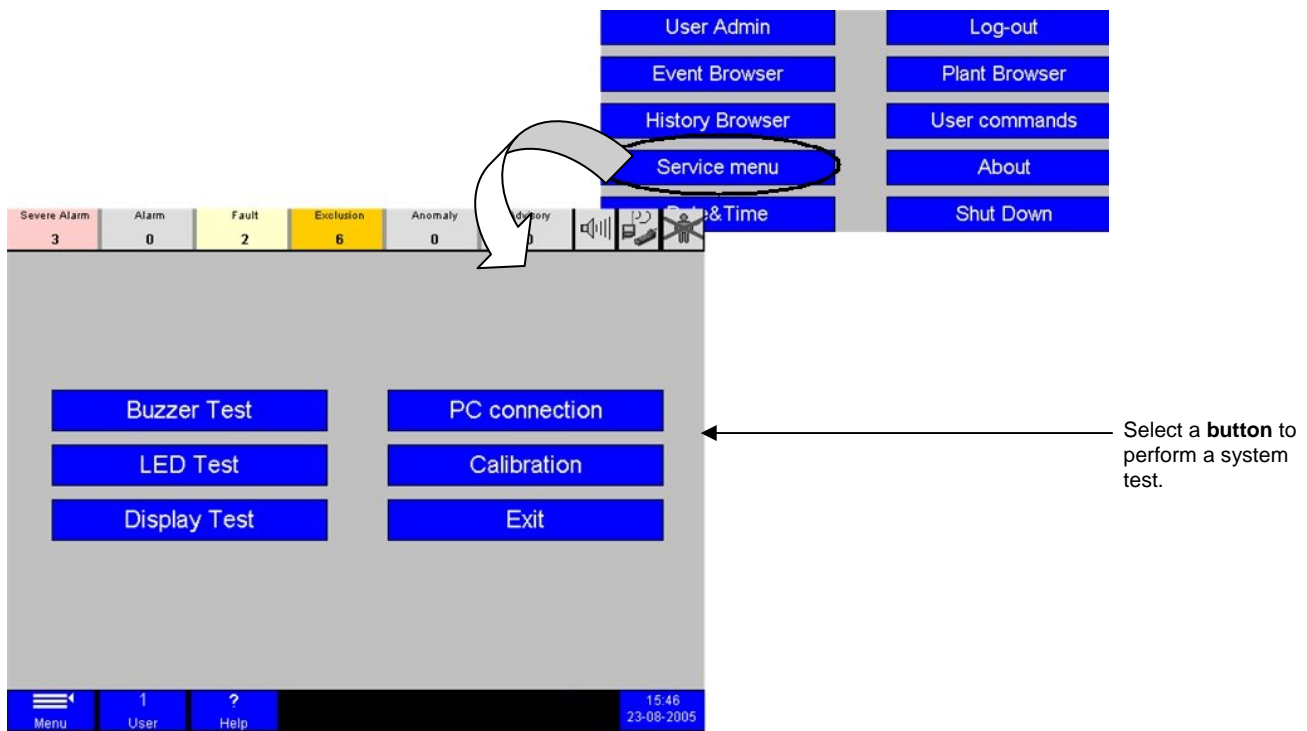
User Admin
Log-out
Event Browser
Plant Browser
History Browser
User commands
Service menu
About
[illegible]e&Time
Shut Down

Severe Alarm 3
Alarm 0
Fault 2
Exclusion 6
Anomaly 0
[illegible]dvisory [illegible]

Buzzer Test
PC connection
LED Test
Calibration
Display Test
Exit

Select a **button** to perform a system test.

Menu
1 User
? Help
15:46 23-08-2005